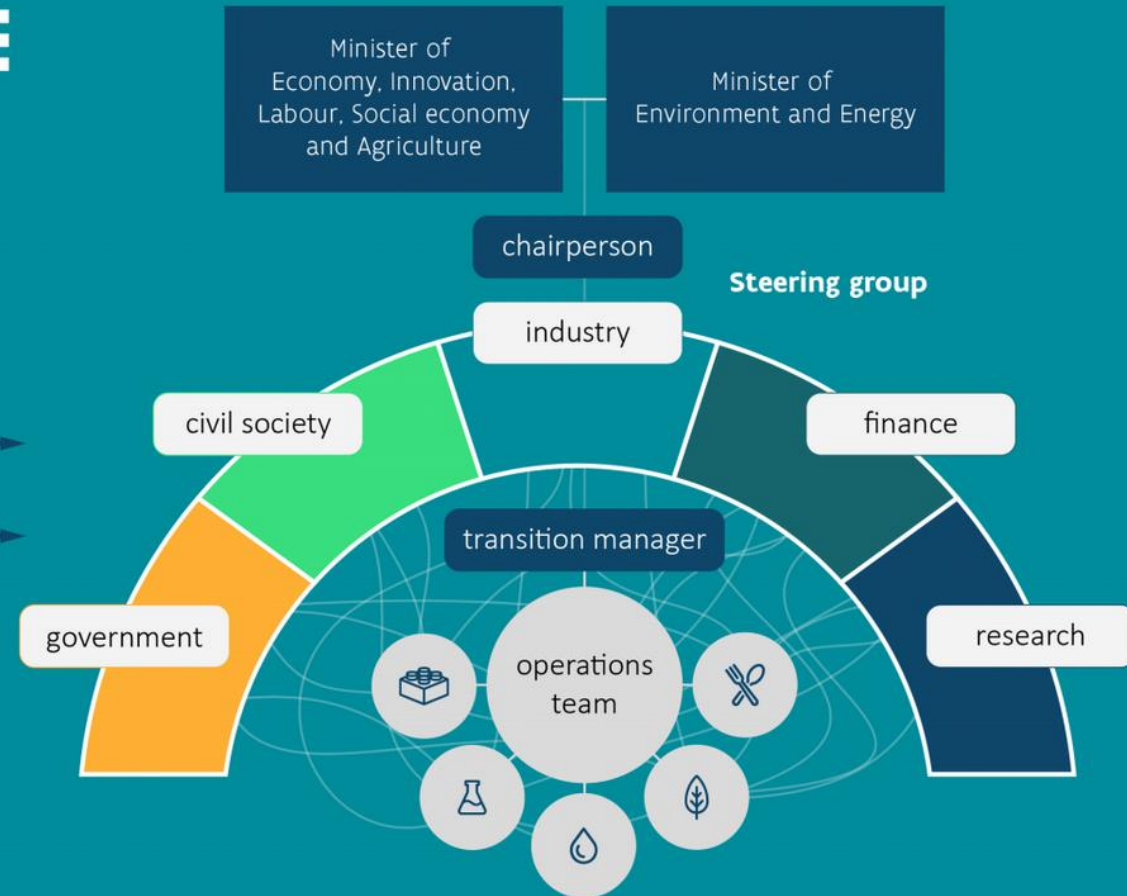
Minister of Economy, Innovation, Labour, Social economy and Agriculture

Minister of Environment and Energy

chairperson

Steering group

industry

civil society

finance

transition manager

government

research

operations team